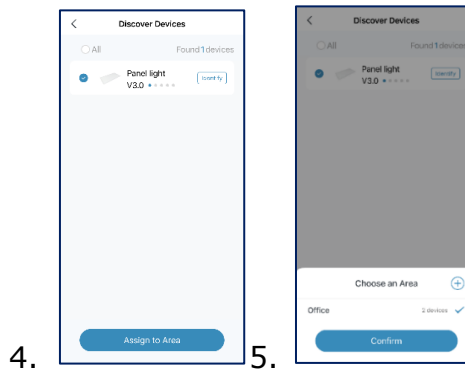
4.

Discover Devices

All

Found 1 devices

Panel light

V3.0

Identify

Assign to Area

5.

Discover Devices

All

Found 1 devices

Panel light

V3.0

Identify

Choose an Area

Office

2 devices

Confirm